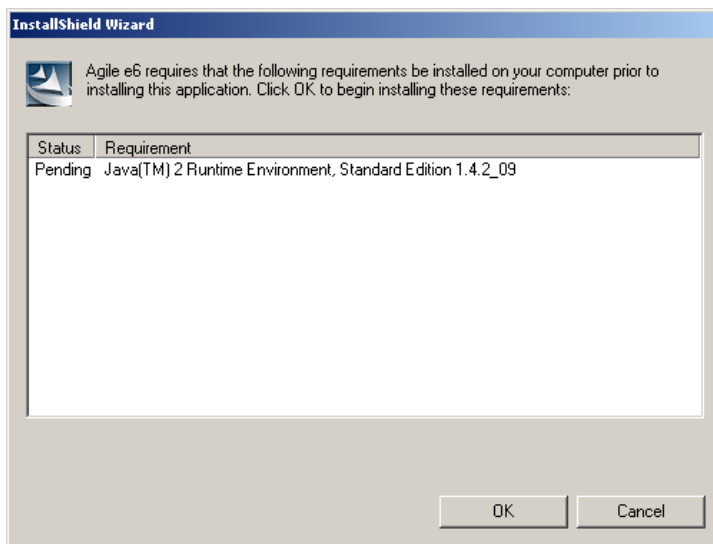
InstallShield Wizard

Agile e6 requires that the following requirements be installed on your computer prior to installing this application. Click OK to begin installing these requirements:

| Status | Requirement |
|---|---|
| Pending | Java(TM) 2 Runtime Environment, Standard Edition 1.4.2_09 |

OK

Cancel